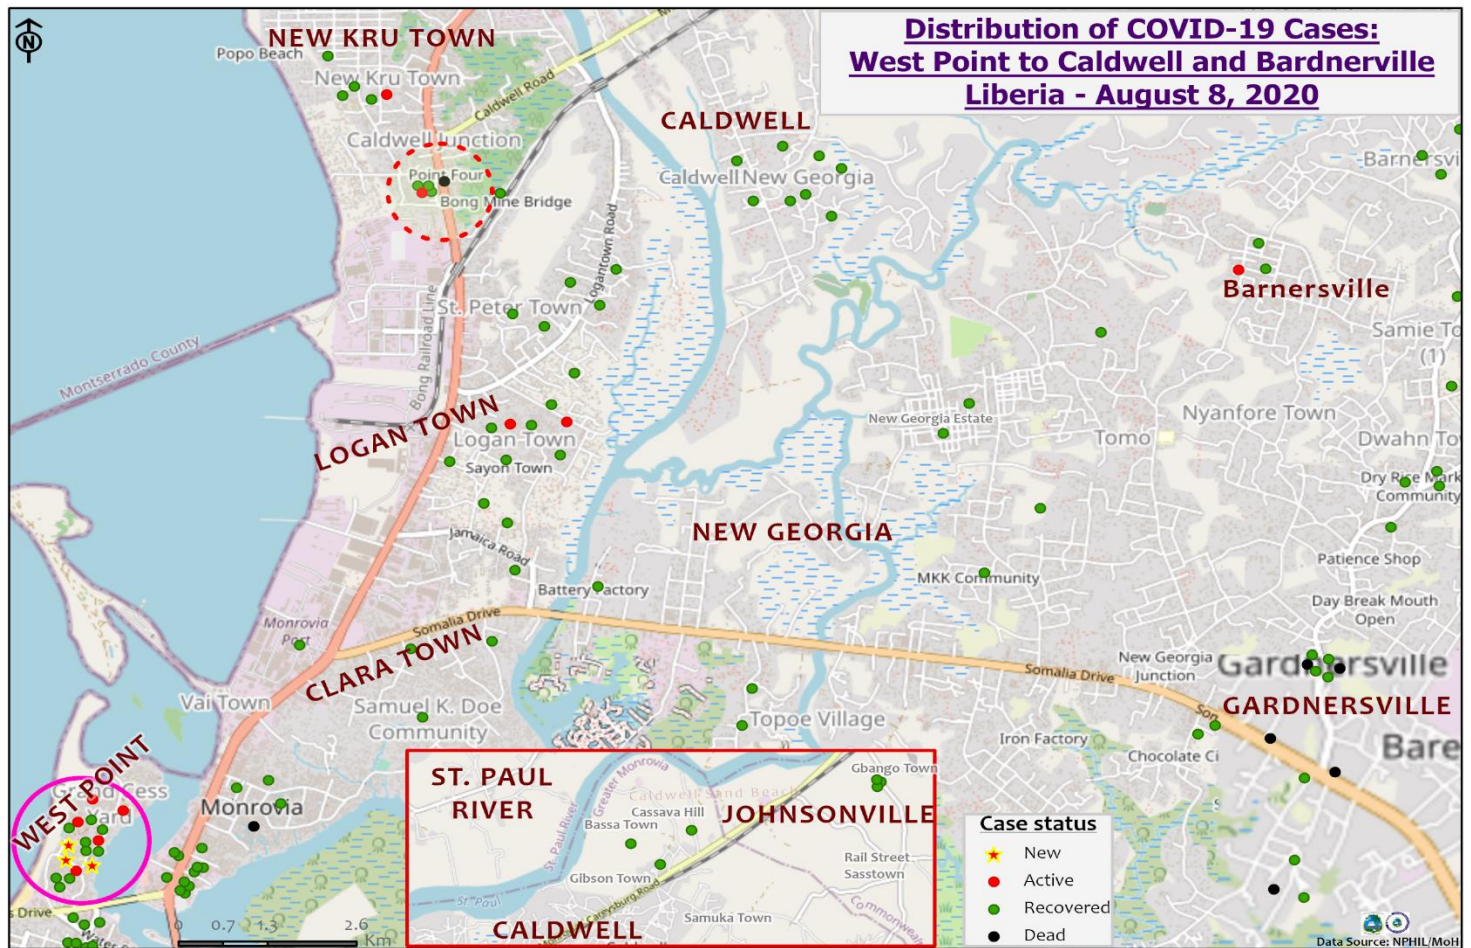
Distribution of COVID-19 Cases:
West Point to Caldwell and Bardnerville
Liberia - August 8, 2020

N

NEW KRU TOWN
Popo Beach
New Kru Town
Caldwell Road
Caldwell Junction
Point Four
Bong Mine Bridge
CALDWELL
Caldwell New Georgia
Barnersvi
Barnersville
Samie To (1)
Logantown Road
St. Peter Town
Bong Railroad Line
Montserrado County
LOGAN TOWN
Logan Town
Sayon Town
New Georgia Estate
Tomo
Nyanfore Town
Dwahn To
Dry Rice Mark Community
Jamaica Road
NEW GEORGIA
Battery Factory
MKK Community
Patience Shop
Day Break Mouth Open
Monrovia Port
Somalia Drive
CLARA TOWN
Somalia Drive
New Georgia Junction
Gardnersville
GARDNERSVILLE
Vai Town
Samuel K. Doe Community
Topoe Village
Iron Factory
Chocolate Ci
Bare
WEST POINT
Grand Cess
Yard
Monrovia
Drive
0 0.7 1.3 2.6 Km

ST. PAUL RIVER
Greater Monrovia
Caldwell Sand Beach
Cassava Hill
Bassa Town
St. Paul River
JOHNSONVILLE
Gbango Town
Rail Street
Sasstown
Gibson Town
Careysburg Road
Samuka Town
Commonwealth
CALDWELL

Case status
New
Active
Recovered
Dead

Data Source: NPHIL/MoH